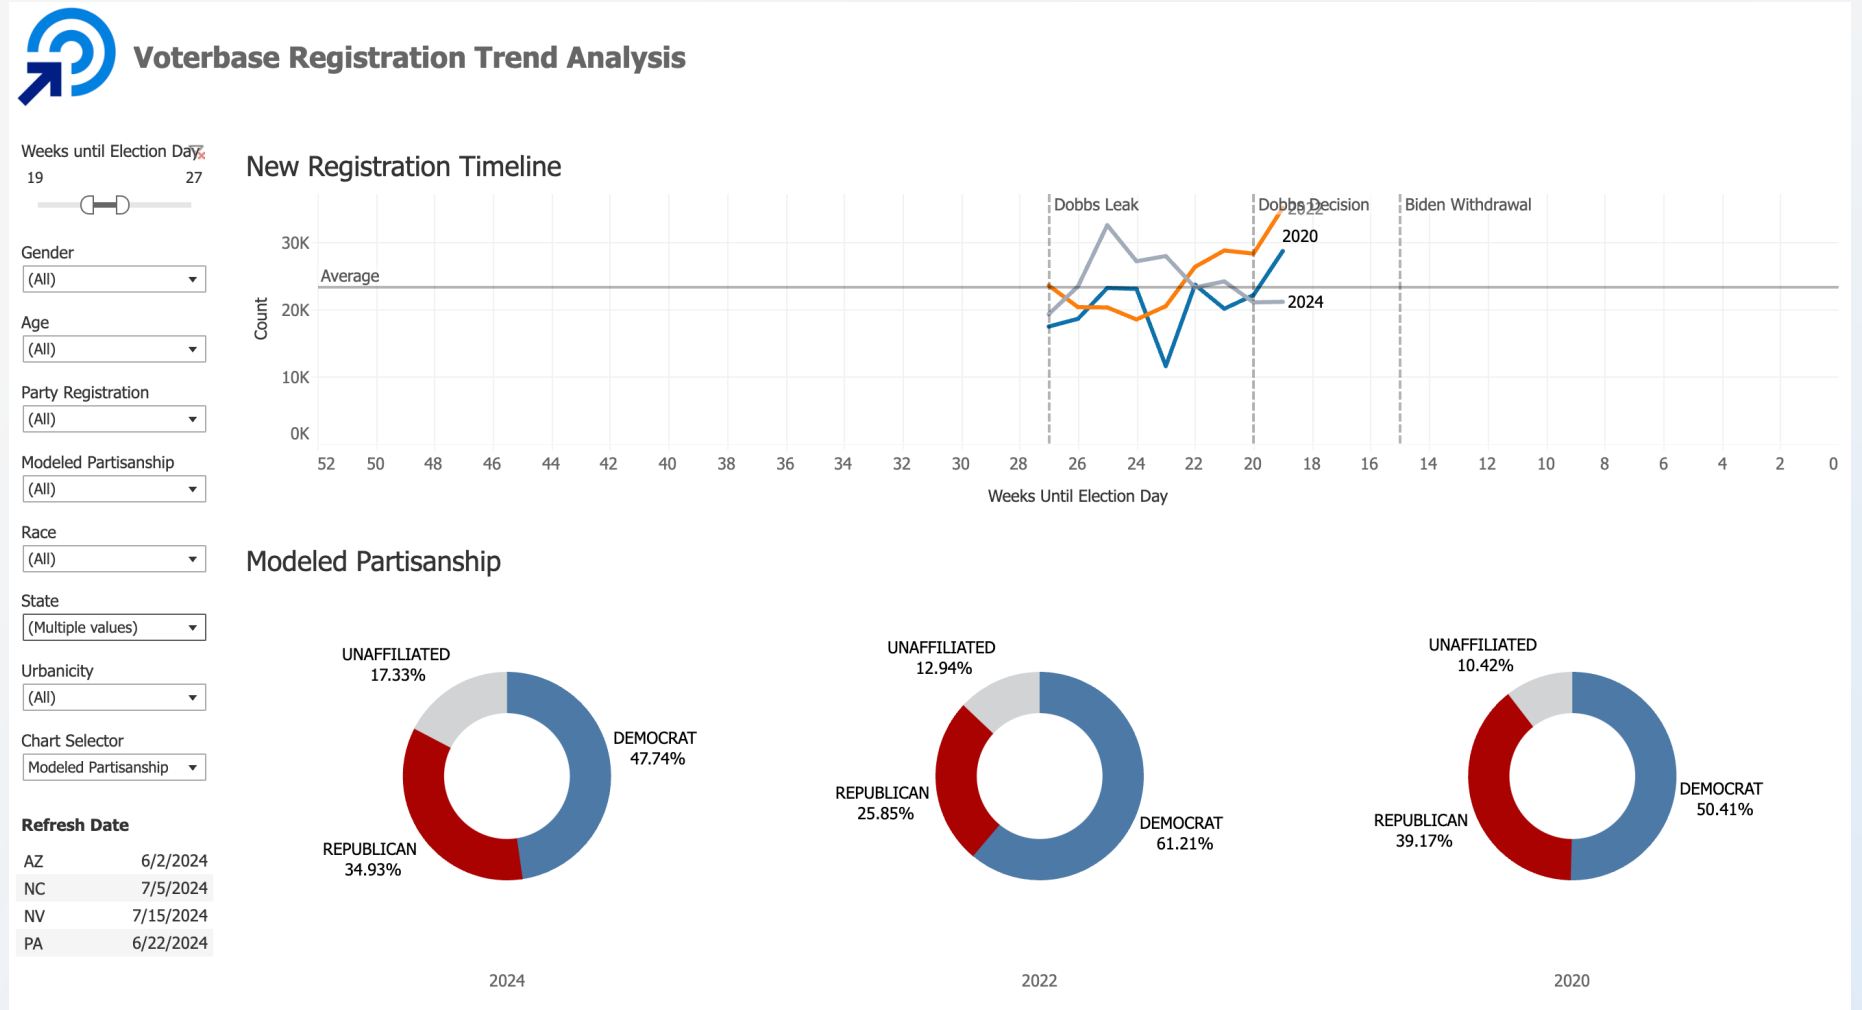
Voterbase Registration Trend Analysis

Weeks until Election Day
19 27

Gender
(All)

Age
(All)

Party Registration
(All)

Modeled Partisanship
(All)

Race
(All)

State
(Multiple values)

Urbanicity
(All)

Chart Selector
Modeled Partisanship

Refresh Date

| | |
|---|---|
| AZ | 6/2/2024 |
| NC | 7/5/2024 |
| NV | 7/15/2024 |
| PA | 6/22/2024 |

New Registration Timeline

Dobbs Leak
Dobbs Decision
2022
Biden Withdrawal
2020
Average
2024

30K
20K
10K
0K
Count

52 50 48 46 44 42 40 38 36 34 32 30 28 26 24 22 20 18 16 14 12 10 8 6 4 2 0
Weeks Until Election Day

Modeled Partisanship

UNAFFILIATED
17.33%
DEMOCRAT
47.74%
REPUBLICAN
34.93%
2024

UNAFFILIATED
12.94%
REPUBLICAN
25.85%
DEMOCRAT
61.21%
2022

UNAFFILIATED
10.42%
DEMOCRAT
50.41%
REPUBLICAN
39.17%
2020